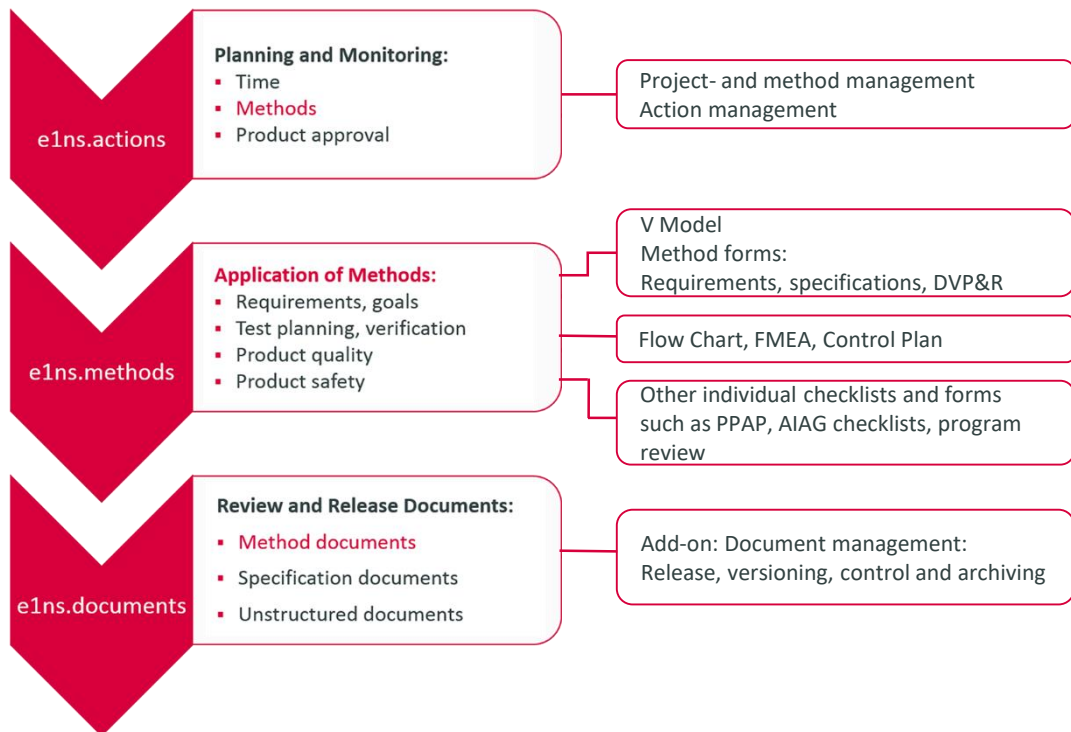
e1ns.actions

Planning and Monitoring:
- Time
- Methods
- Product approval

Project- and method management
Action management

e1ns.methods

Application of Methods:
- Requirements, goals
- Test planning, verification
- Product quality
- Product safety

V Model
Method forms:
Requirements, specifications, DVP&R

Flow Chart, FMEA, Control Plan

Other individual checklists and forms such as PPAP, AIAG checklists, program review

e1ns.documents

Review and Release Documents:
- Method documents
- Specification documents
- Unstructured documents

Add-on: Document management:
Release, versioning, control and archiving